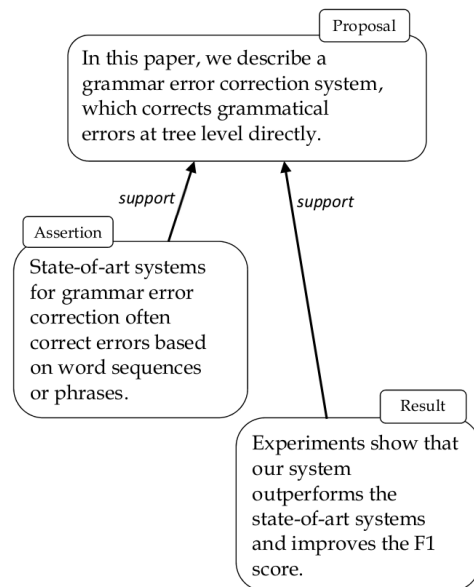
Proposal

In this paper, we describe a grammar error correction system, which corrects grammatical errors at tree level directly.

support

support

Assertion

State-of-art systems for grammar error correction often correct errors based on word sequences or phrases.

Result

Experiments show that our system outperforms the state-of-art systems and improves the F1 score.